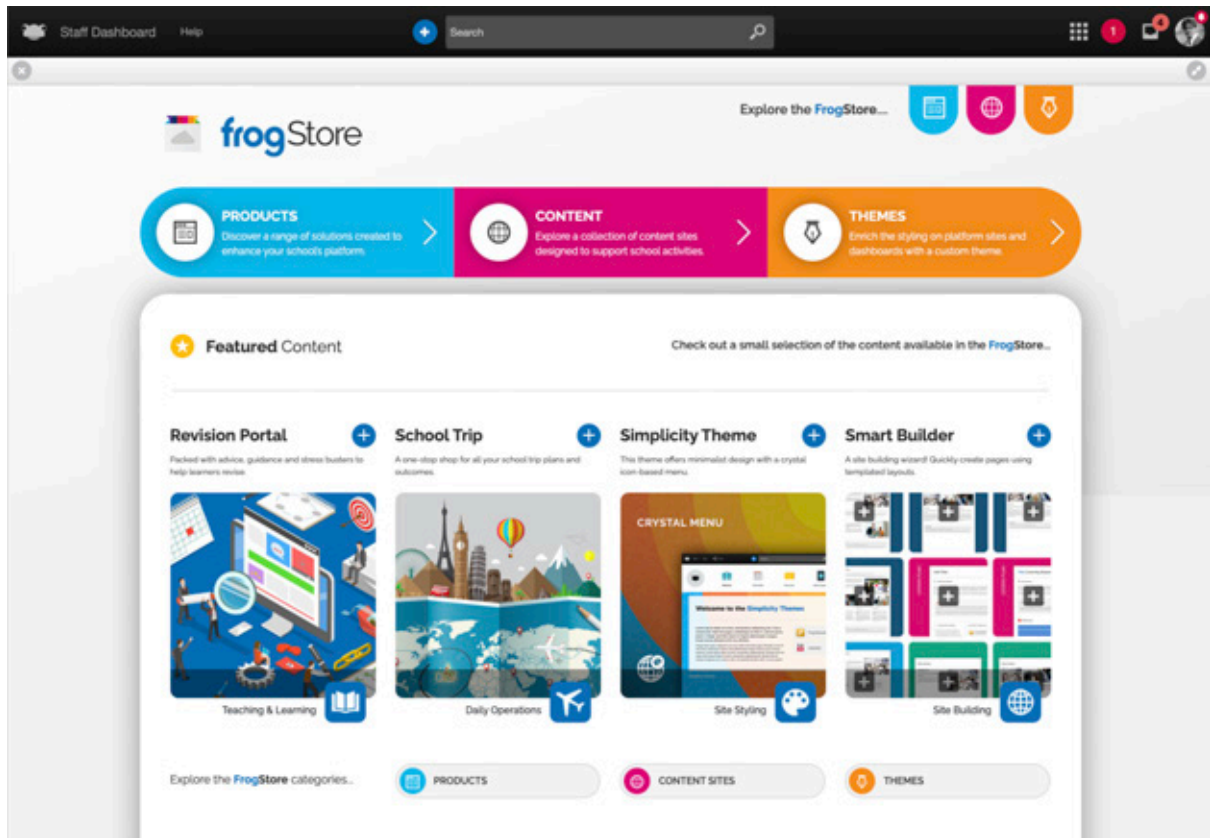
Staff Dashboard Help

Search

1

4

frogStore

Explore the FrogStore...

PRODUCTS
Discover a range of solutions created to enhance your school's platform.

CONTENT
Explore a collection of content sites designed to support school activities.

THEMES
Enrich the styling on platform sites and dashboards with a custom theme.

Featured Content

Check out a small selection of the content available in the FrogStore...

Revision Portal
Packed with advice, guidance and stress busters to help learners revise.

Teaching & Learning

School Trip
A one-stop shop for all your school trip plans and outcomes.

Daily Operations

Simplicity Theme
This theme offers minimalist design with a crystal icon-based menu.

CRYSTAL MENU

Welcome to the Simplicity Theme

Site Styling

Smart Builder
A site building wizard! Quickly create pages using templated layouts.

Site Building

Explore the FrogStore categories...

PRODUCTS

CONTENT SITES

THEMES